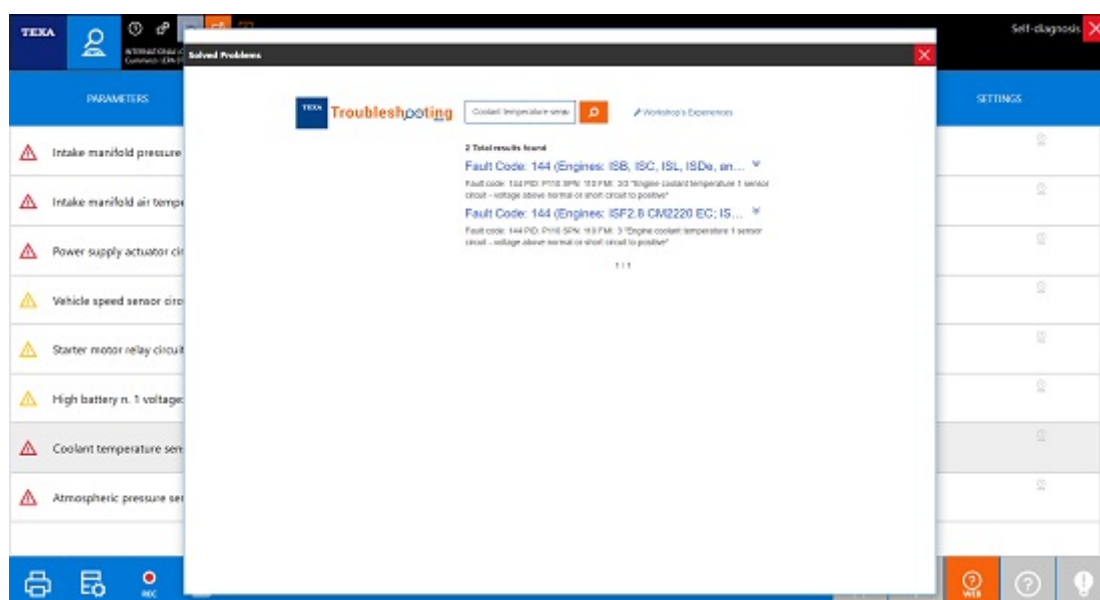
TEXA

INTERNATIONAL
Cummins

Self-diagnosis

Solved Problems

PARAMETERS

SETTINGS

Intake manifold pressure

Intake manifold air tempe

Power supply actuator cir

Vehicle speed sensor circ

Starter motor relay circuit

High battery n. 1 voltage

Coolant temperature sen

Atmospheric pressure se

TEXA Troubleshooting

Coolant temperature sens

Workshop's Experiences

2 Total results found

Fault Code: 144 (Engines: ISB, ISC, ISL, ISDe, an...

Fault code: 144 PID: P110 SPN: 110 FMI: 3/3 "Engine coolant temperature 1 sensor circuit - voltage above normal or short circuit to positive"

Fault Code: 144 (Engines: ISF2.8 CM2220 EC; IS...

Fault code: 144 PID: P110 SPN: 110 FMI: 3 "Engine coolant temperature 1 sensor circuit - voltage above normal or short circuit to positive"

1 / 1

REC

WEB